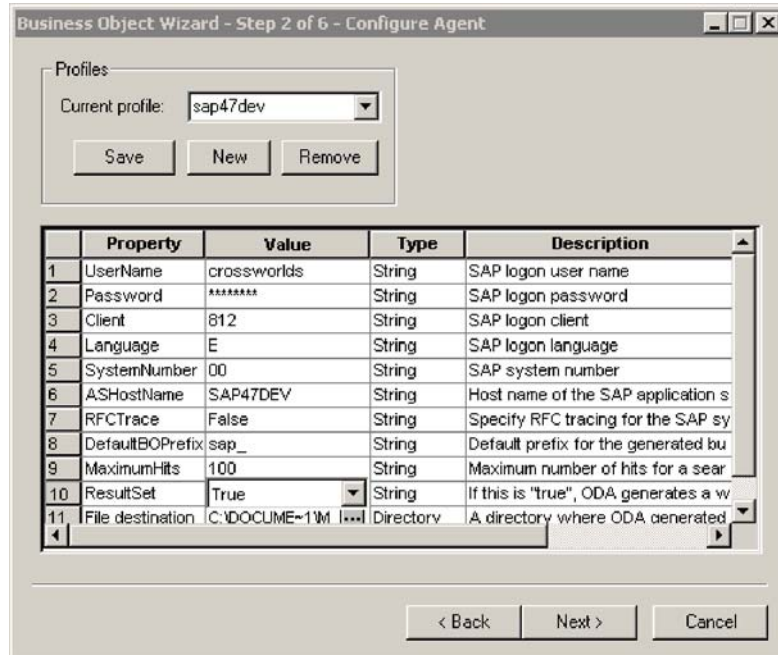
Business Object Wizard - Step 2 of 6 - Configure Agent

Profiles

Current profile: sap47dev

Save New Remove

| | Property | Value | Type | Description |
|---|---|---|---|---|
| 1 | UserName | crossworlds | String | SAP logon user name |
| 2 | Password | ******** | String | SAP logon password |
| 3 | Client | 812 | String | SAP logon client |
| 4 | Language | E | String | SAP logon language |
| 5 | SystemNumber | 00 | String | SAP system number |
| 6 | ASHostName | SAP47DEV | String | Host name of the SAP application s |
| 7 | RFCTrace | False | String | Specify RFC tracing for the SAP sy |
| 8 | DefaultBOPrefix | sap_ | String | Default prefix for the generated bu |
| 9 | MaximumHits | 100 | String | Maximum number of hits for a sear |
| 10 | ResultSet | True | String | If this is "true", ODA generates a w |
| 11 | File destination | C:\DOCUME~1\M | Directory | A directory where ODA generated |

< Back Next > Cancel